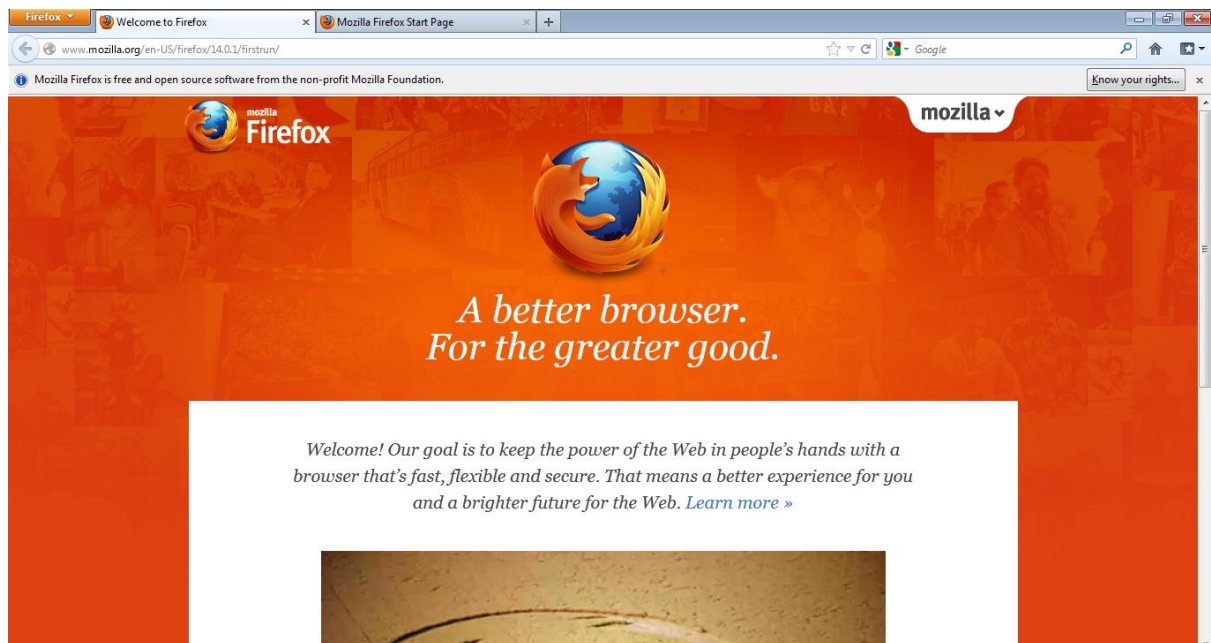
Firefox
Welcome to Firefox
Mozilla Firefox Start Page
+
www.mozilla.org/en-US/firefox/14.0.1/firstrun/
Google
Mozilla Firefox is free and open source software from the non-profit Mozilla Foundation.
Know your rights...

mozilla Firefox
mozilla

A better browser.
For the greater good.

Welcome! Our goal is to keep the power of the Web in people's hands with a browser that's fast, flexible and secure. That means a better experience for you and a brighter future for the Web. Learn more »